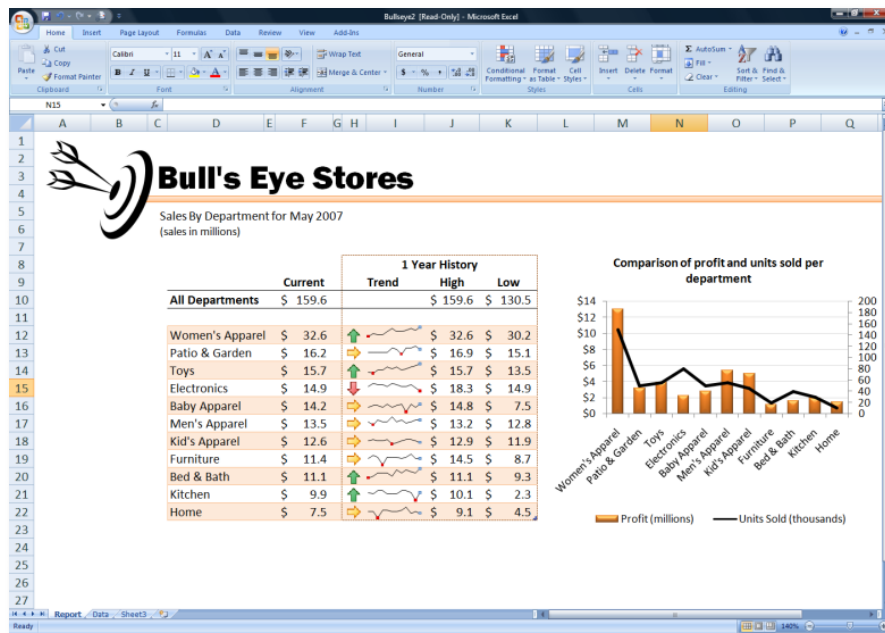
Bullseye2 [Read-Only] - Microsoft Excel

Home Insert Page Layout Formulas Data Review View Add-Ins

Cut
Copy
Format Painter
Paste
Clipboard
Calibri 11
Font
Wrap Text
Merge & Center
Alignment
General
$ % ,
Number
Conditional Formatting
Format as Table
Cell Styles
Styles
Insert Delete Format
Cells
AutoSum
Fill
Clear
Sort & Filter
Find & Select
Editing

N15

Bull's Eye Stores

Sales By Department for May 2007
(sales in millions)

| | Current | Trend | High | Low |
|---|---|---|---|---|
| All Departments | $ 159.6 | | $ 159.6 | $ 130.5 |
| Women's Apparel | $ 32.6 | | $ 32.6 | $ 30.2 |
| Patio & Garden | $ 16.2 | | $ 16.9 | $ 15.1 |
| Toys | $ 15.7 | | $ 15.7 | $ 13.5 |
| Electronics | $ 14.9 | | $ 18.3 | $ 14.9 |
| Baby Apparel | $ 14.2 | | $ 14.8 | $ 7.5 |
| Men's Apparel | $ 13.5 | | $ 13.2 | $ 12.8 |
| Kid's Apparel | $ 12.6 | | $ 12.9 | $ 11.9 |
| Furniture | $ 11.4 | | $ 14.5 | $ 8.7 |
| Bed & Bath | $ 11.1 | | $ 11.1 | $ 9.3 |
| Kitchen | $ 9.9 | | $ 10.1 | $ 2.3 |
| Home | $ 7.5 | | $ 9.1 | $ 4.5 |

1 Year History

Comparison of profit and units sold per department

$14 $12 $10 $8 $6 $4 $2 $0
200 180 160 140 120 100 80 60 40 20 0
Women's Apparel, Patio & Garden, Toys, Electronics, Baby Apparel, Men's Apparel, Kid's Apparel, Furniture, Bed & Bath, Kitchen, Home

Profit (millions) Units Sold (thousands)

Report Data Sheet3

Ready 140%